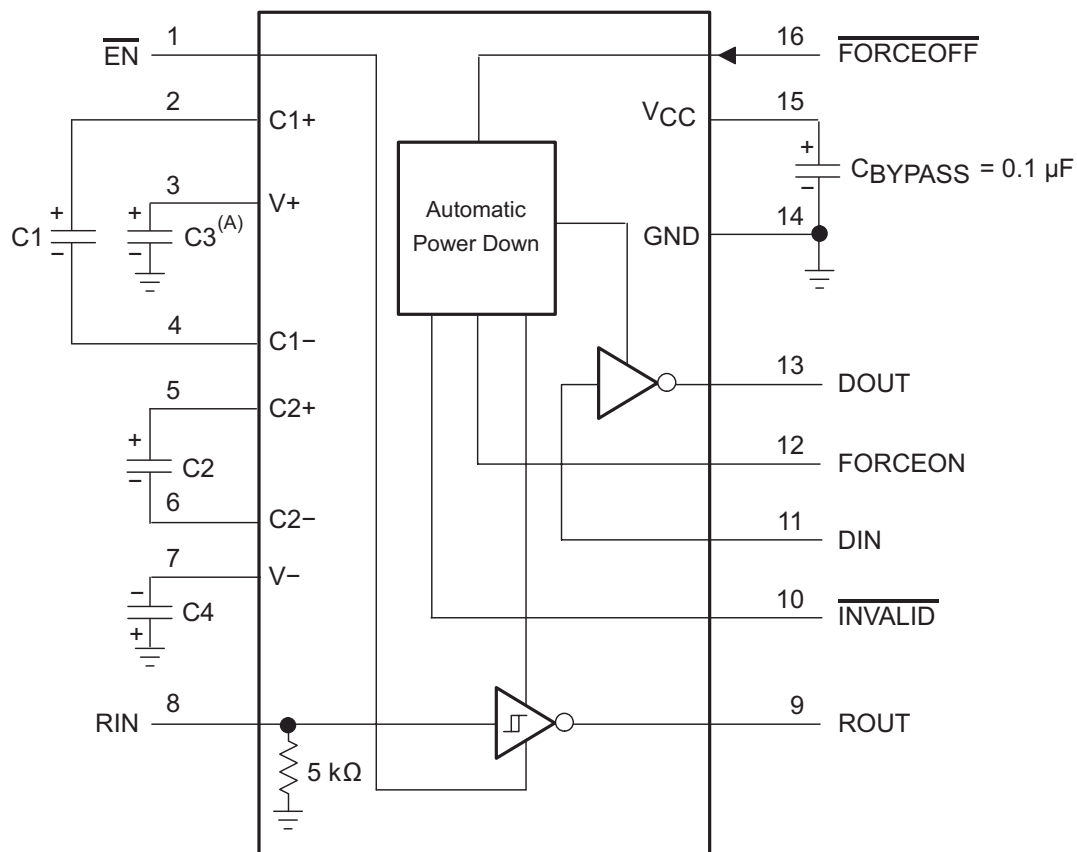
$\overline{EN}$ 1
16 $\overline{FORCEOFF}$
2 C1+
$V_{CC}$ 15
+ − $C_{BYPASS}$ = 0.1 µF
3 V+
Automatic Power Down
C1 + − 
+ − $C3^{(A)}$
GND 14
4 C1−
13 DOUT
5 C2+
+ − C2
12 FORCEON
6 C2−
11 DIN
7 V−
− + C4
10 $\overline{INVALID}$
RIN 8
9 ROUT
5 kΩ